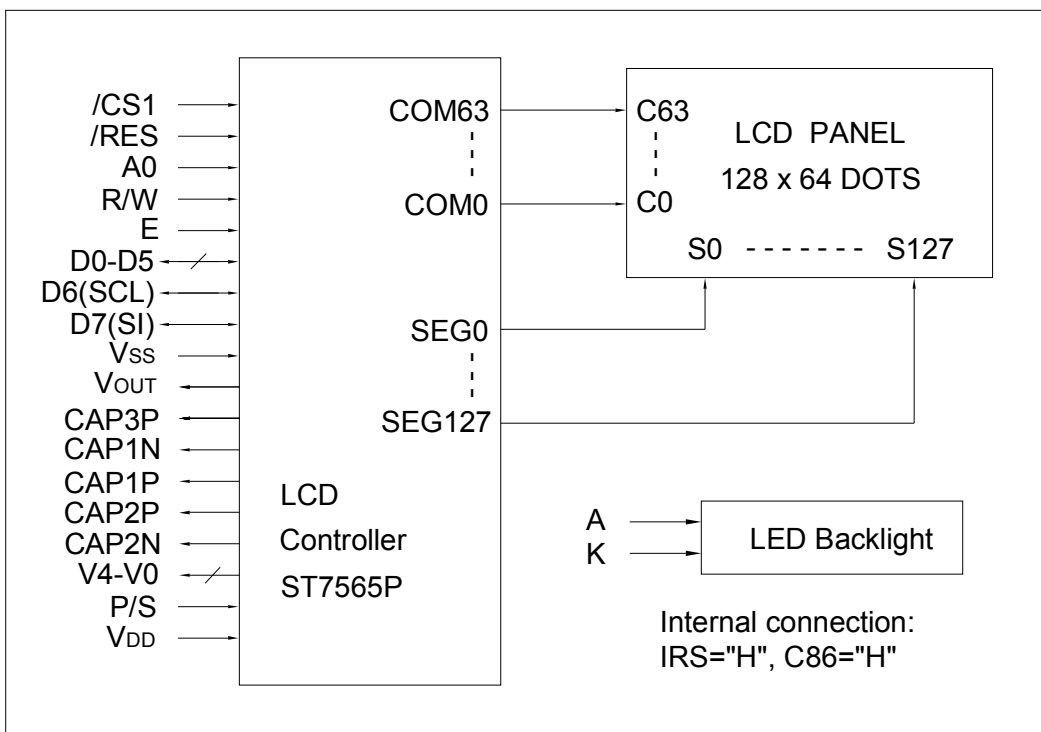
/CS1
/RES
A0
R/W
E
D0-D5
D6(SCL)
D7(SI)
$V_{SS}$
$V_{OUT}$
CAP3P
CAP1N
CAP1P
CAP2P
CAP2N
V4-V0
P/S
$V_{DD}$

COM63
COM0
SEG0
SEG127

LCD
Controller
ST7565P

C63
C0
LCD PANEL
128 x 64 DOTS
S0 S127

A
K
LED Backlight

Internal connection:
IRS="H", C86="H"